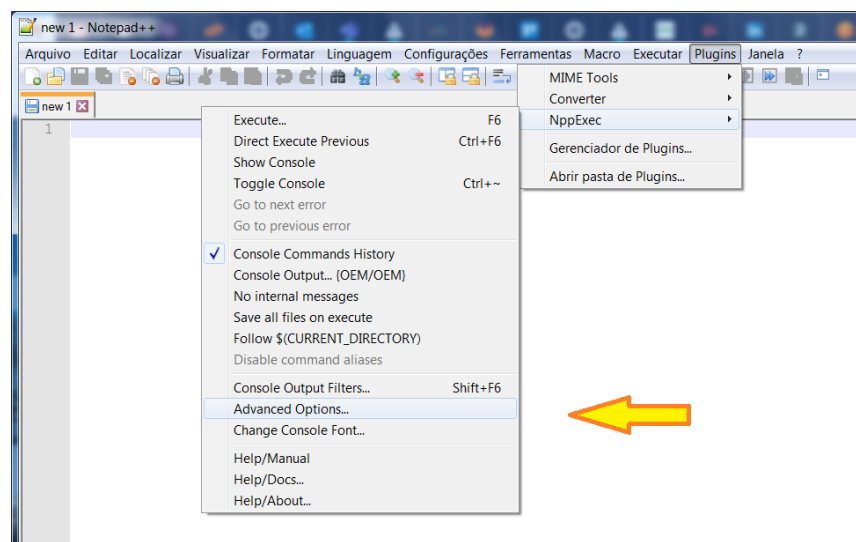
new 1 - Notepad++

Arquivo Editar Localizar Visualizar Formatar Linguagem Configurações Ferramentas Macro Executar Plugins Janela ?

new 1

1

MIME Tools
Converter
NppExec
Gerenciador de Plugins...
Abrir pasta de Plugins...

Execute... F6
Direct Execute Previous Ctrl+F6
Show Console
Toggle Console Ctrl+~
Go to next error
Go to previous error
Console Commands History
Console Output... {OEM/OEM}
No internal messages
Save all files on execute
Follow $(CURRENT_DIRECTORY)
Disable command aliases
Console Output Filters... Shift+F6
Advanced Options...
Change Console Font...
Help/Manual
Help/Docs...
Help/About...